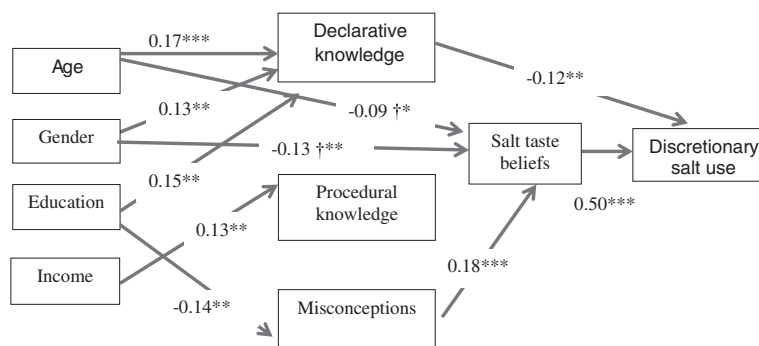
Age
Gender
Education
Income
0.17***
0.13**
0.15**
0.13**
-0.14**
Declarative knowledge
Procedural knowledge
Misconceptions
-0.09 †*
-0.13 †**
-0.12**
0.18***
Salt taste beliefs
Discretionary salt use
0.50***